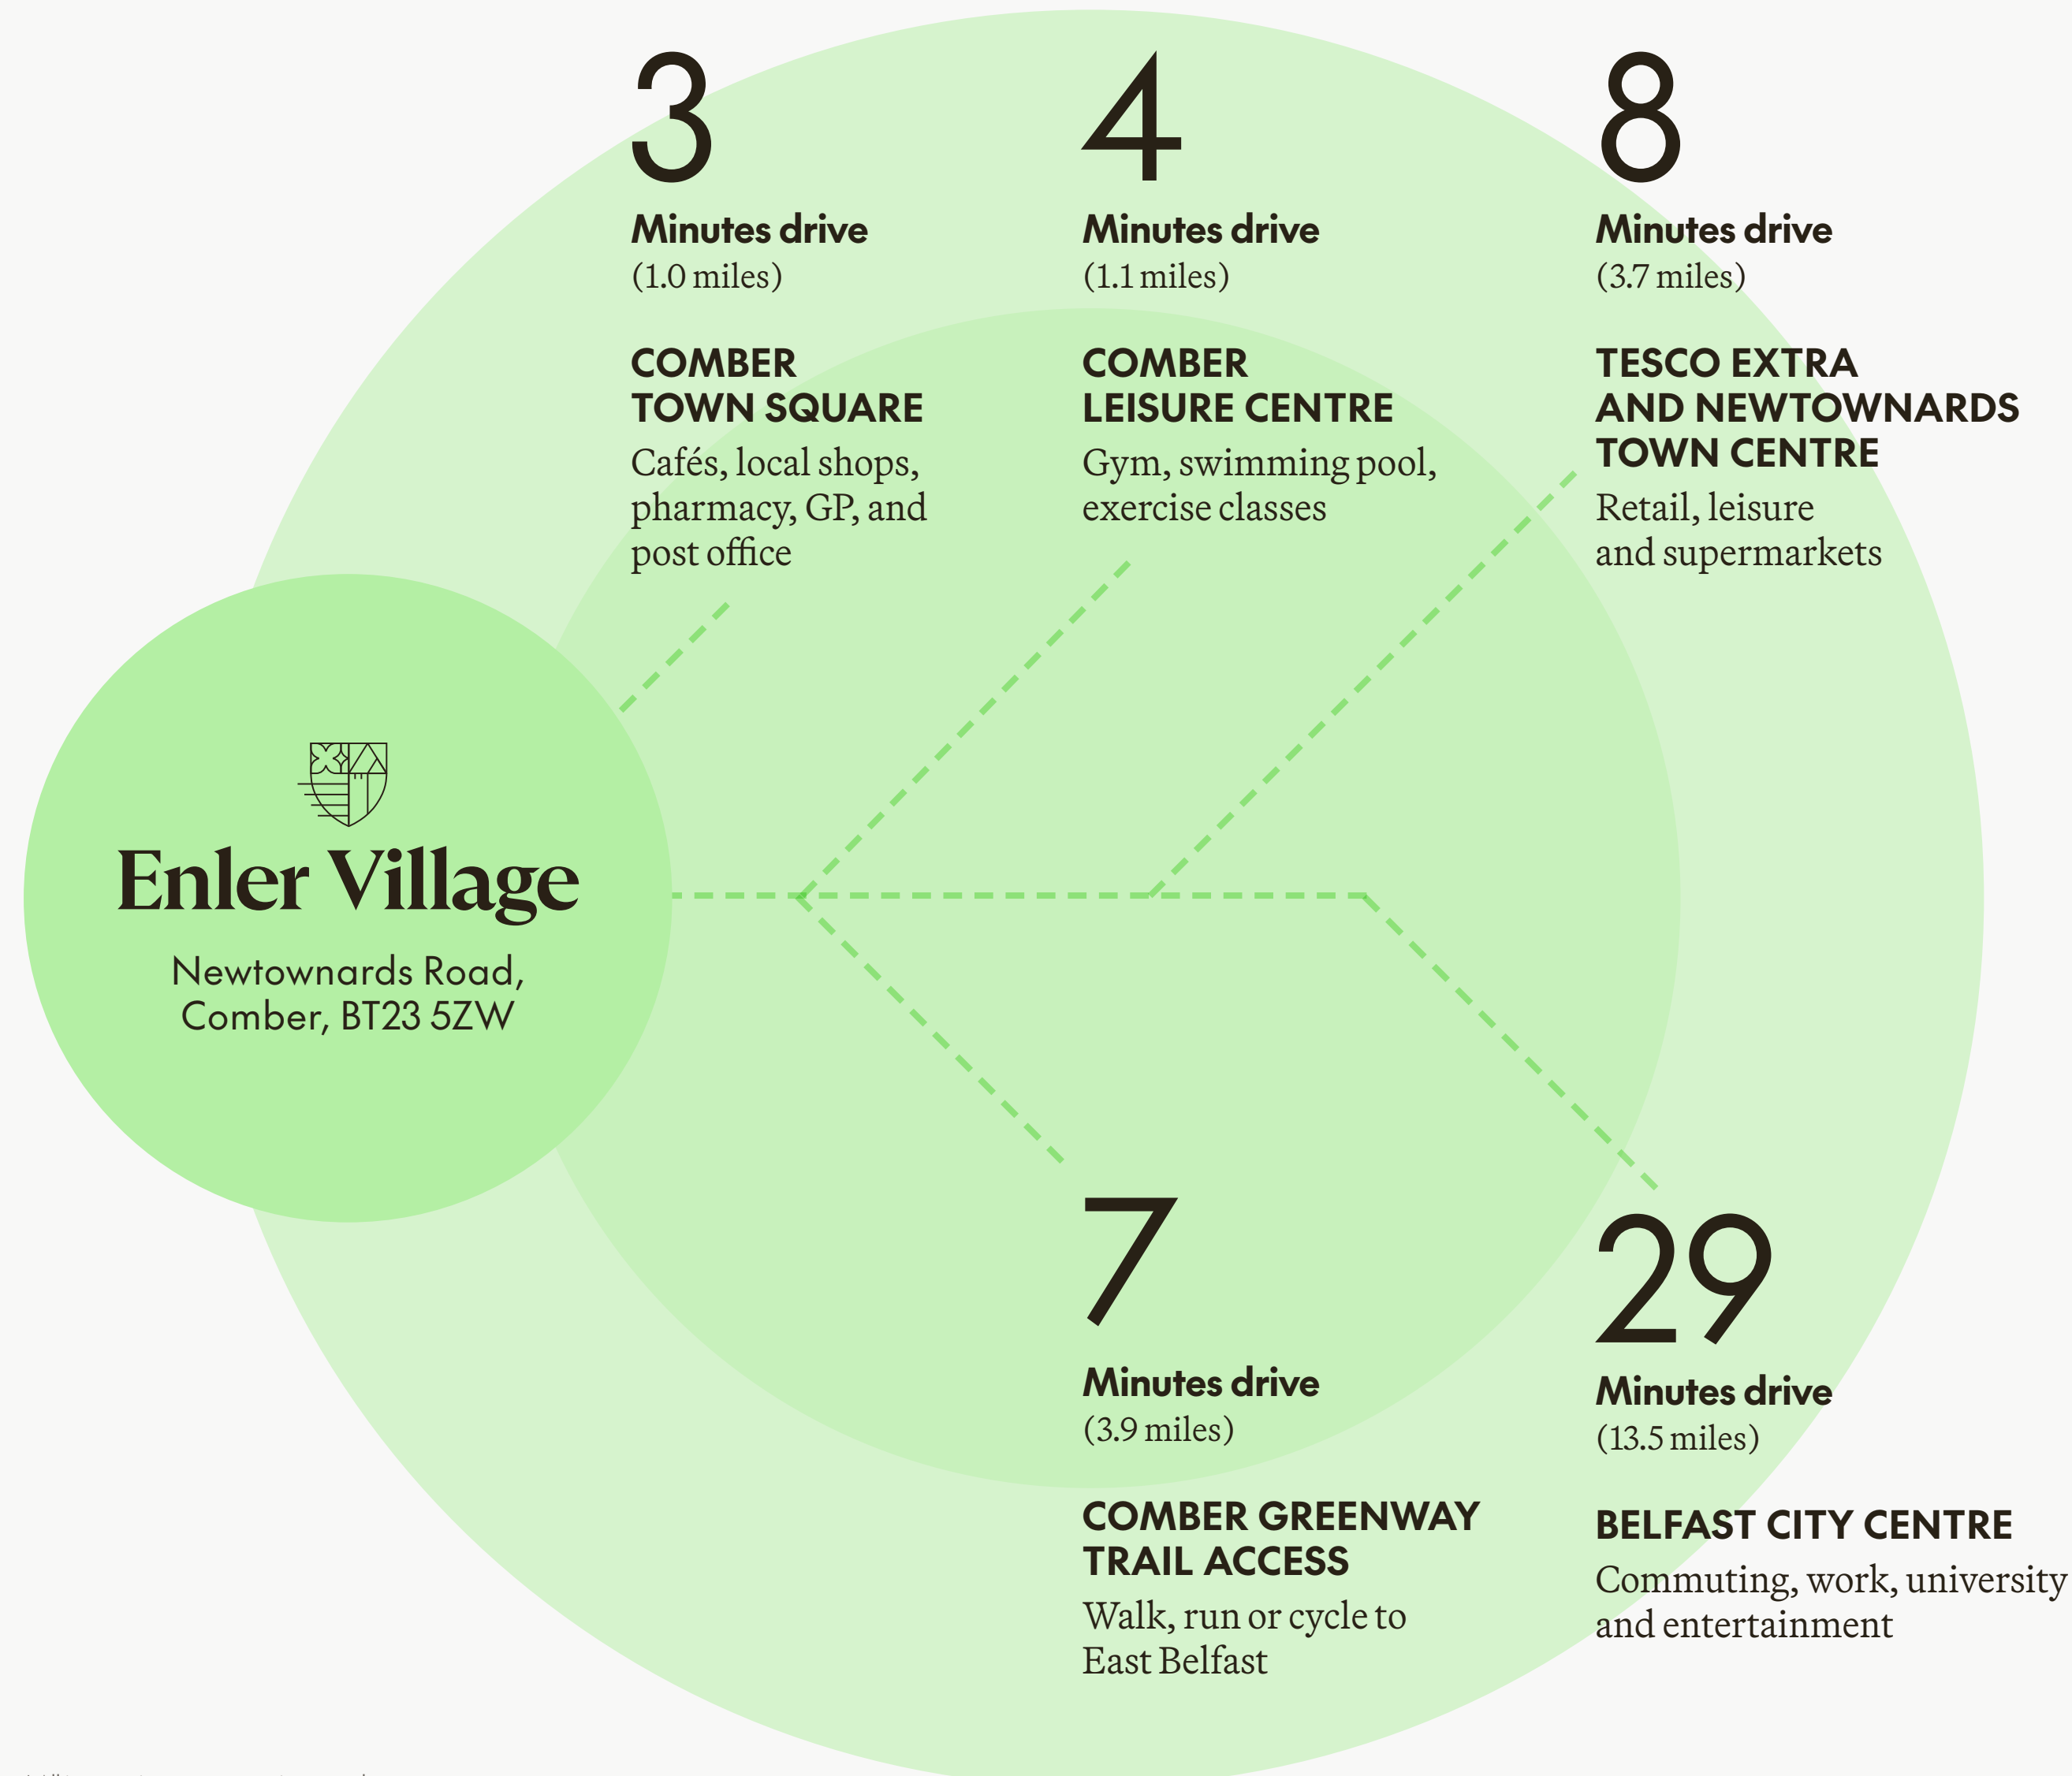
Enler Village

Newtownards Road, Comber, BT23 5ZW

3

Minutes drive
(1.0 miles)

COMBER TOWN SQUARE
Cafés, local shops, pharmacy, GP, and post office

4

Minutes drive
(1.1 miles)

COMBER LEISURE CENTRE
Gym, swimming pool, exercise classes

8

Minutes drive
(3.7 miles)

TESCO EXTRA AND NEWTOWNARDS TOWN CENTRE
Retail, leisure and supermarkets

7

Minutes drive
(3.9 miles)

COMBER GREENWAY TRAIL ACCESS
Walk, run or cycle to East Belfast

29

Minutes drive
(13.5 miles)

BELFAST CITY CENTRE
Commuting, work, university and entertainment

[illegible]